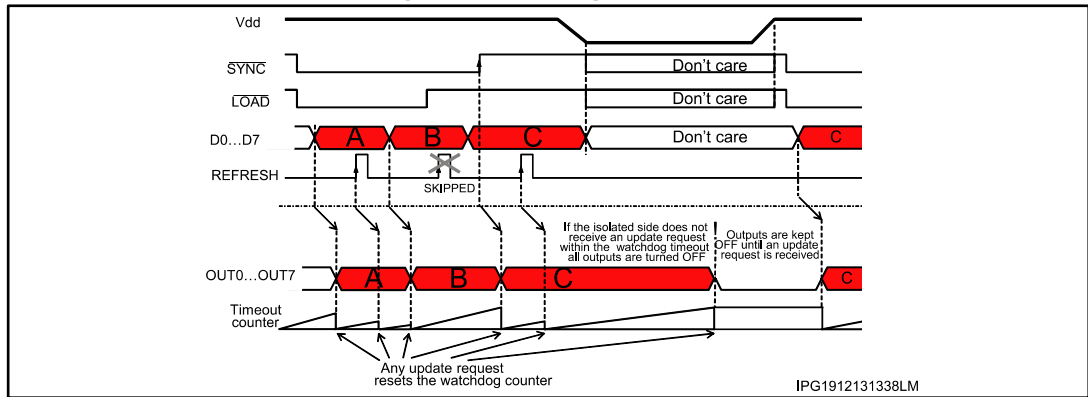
Vdd

$\overline{SYNC}$

Don't care

$\overline{LOAD}$

Don't care

D0...D7

A

B

C

Don't care

C

REFRESH

SKIPPED

If the isolated side does not receive an update request within the watchdog timeout all outputs are turned OFF

Outputs are kept OFF until an update request is received

OUT0...OUT7

A

B

C

C

Timeout counter

Any update request resets the watchdog counter

IPG1912131338LM